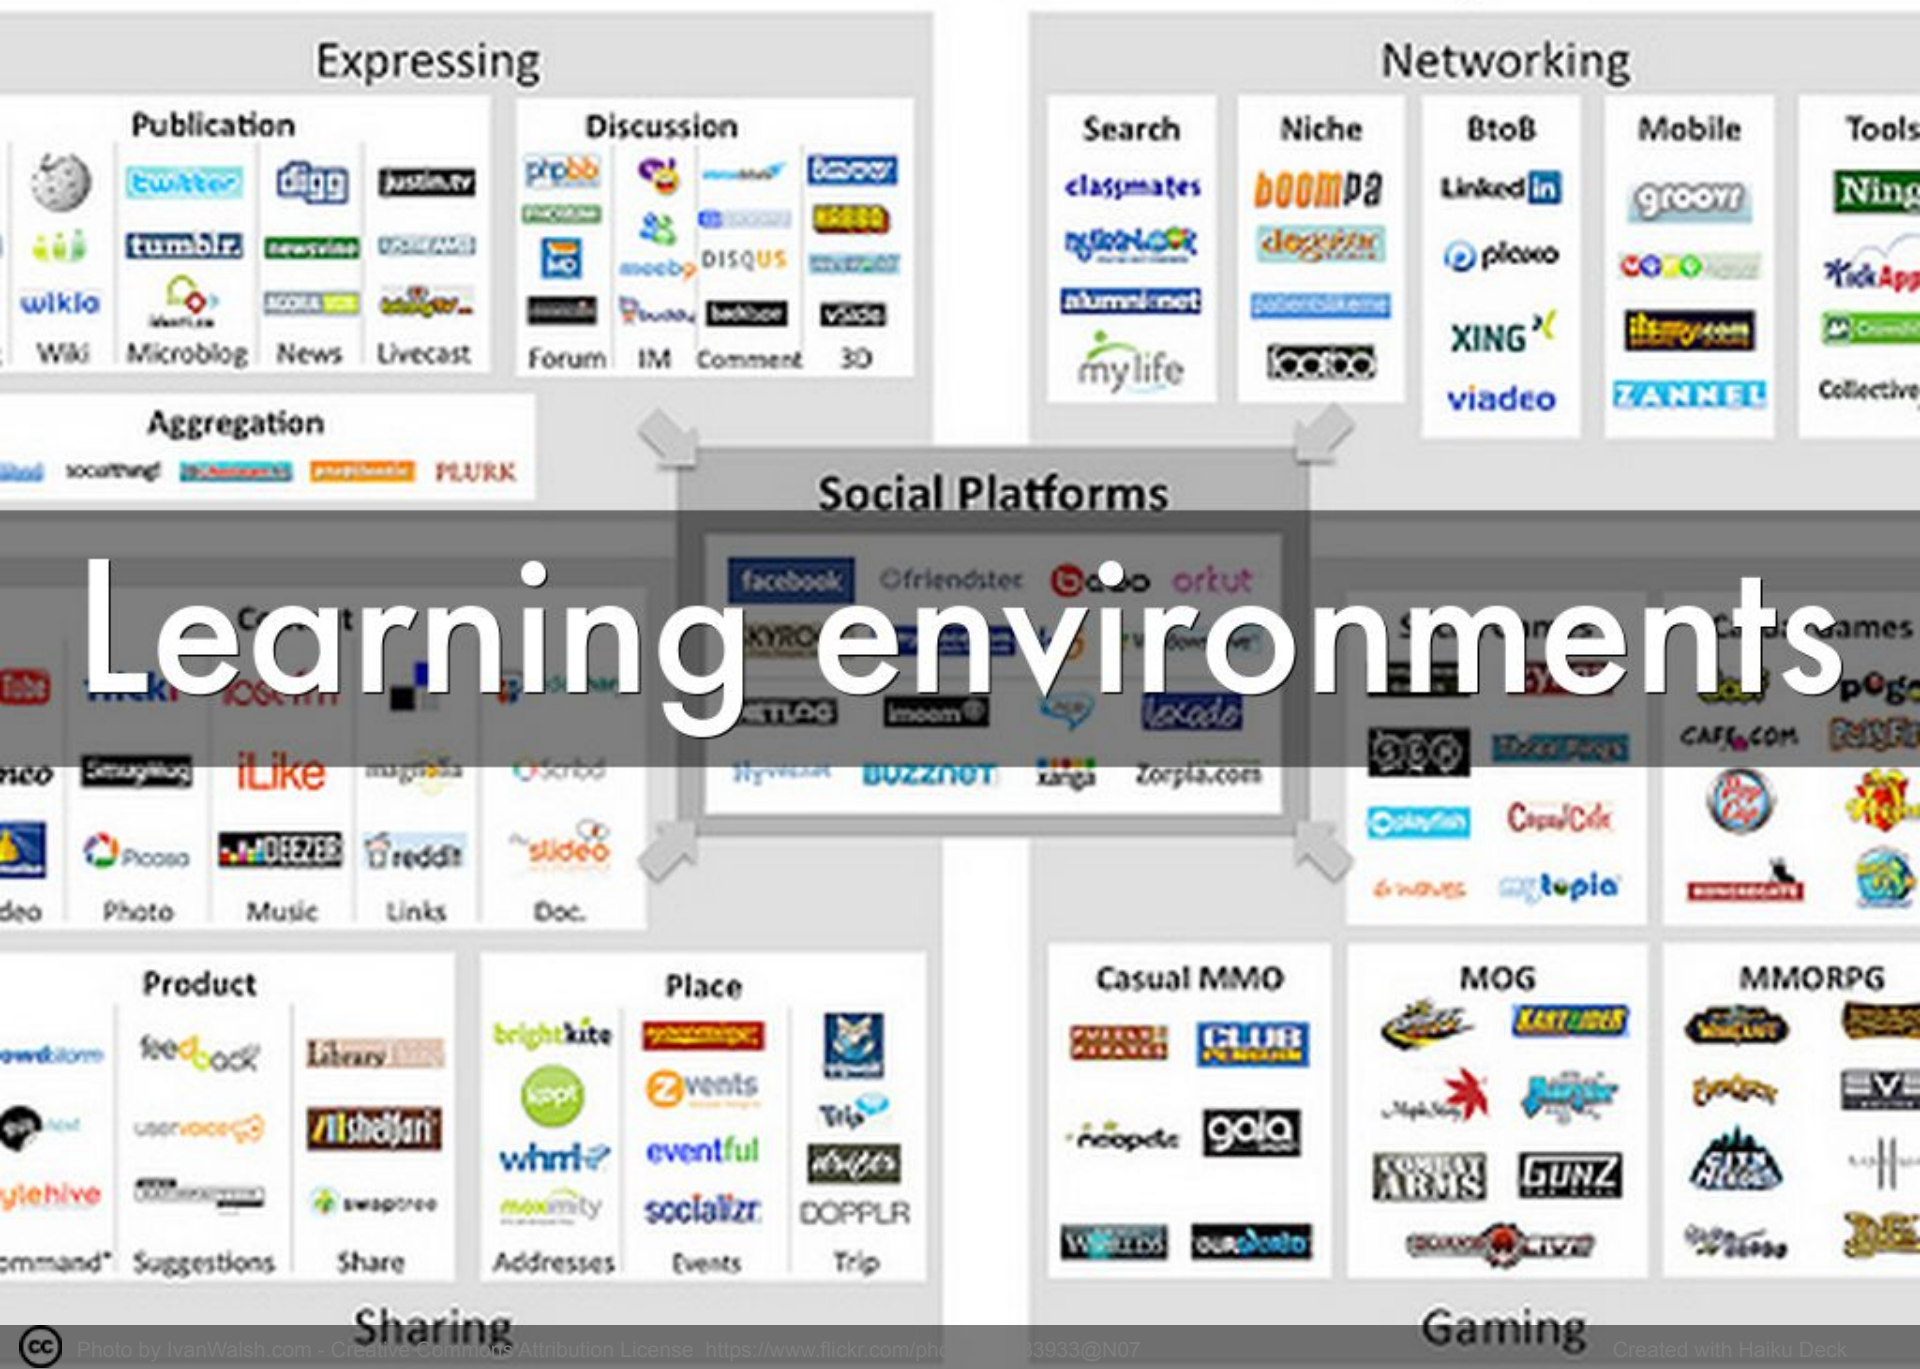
Expressing

Publication
twitter digg justin.tv
tumblr newsvine
wikio
Wiki Microblog News Livecast

Discussion
phpbb
meebo DISQUS
Forum IM Comment 3D

Aggregation
socialthing! PLURK

Networking

Search
classmates
alumni.net
mylife

Niche
boompa
dogster

BtoB
LinkedIn
plaxo
XING
viadeo

Mobile
groovr
ZANNEL

Tools
Ning
Collective

Social Platforms
facebook friendster bebo orkut
NETLOG imeem
BUZZNET xanga Zorpia.com

Learning environments

iLike
DEEZER
reddit
slideo
Picasa
Video Photo Music Links Doc.

Games
CAFE.COM
CasualCafe
topia

Product
feedback
usevoice
Library
shelfari
swaptree
Suggestions Share

Place
brightkite
eventful
socializr
DOPPLR
Addresses Events Trip

Casual MMO
CLUB
gala

MOG
GUNZ

MMORPG

Sharing

Gaming

Photo by IvanWalsh.com - Creative Commons Attribution License https://www.flickr.com/ph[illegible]3933@N07 Created with Haiku Deck